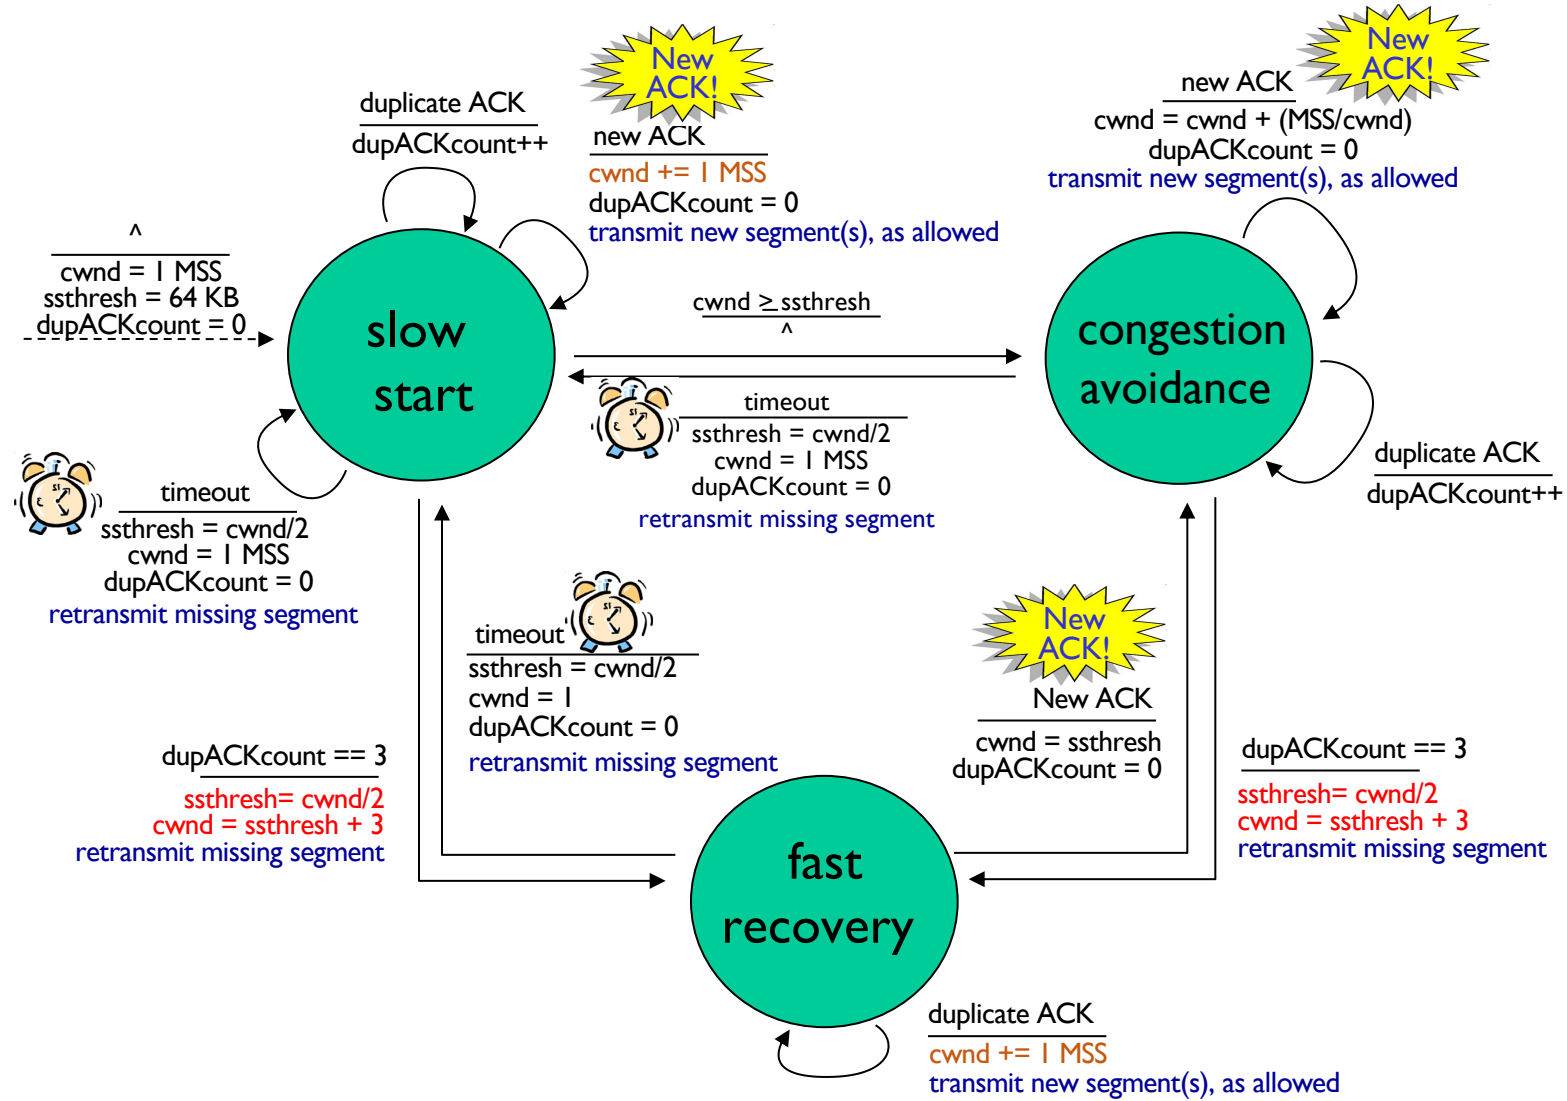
duplicate ACK

dupACKcount++

New ACK!

new ACK

cwnd += 1 MSS
dupACKcount = 0
transmit new segment(s), as allowed

New ACK!

new ACK

cwnd = cwnd + (MSS/cwnd)
dupACKcount = 0
transmit new segment(s), as allowed

$\Lambda$

cwnd = 1 MSS
ssthresh = 64 KB
dupACKcount = 0

slow start

cwnd $\geq$ ssthresh

$\Lambda$

congestion avoidance

timeout

ssthresh = cwnd/2
cwnd = 1 MSS
dupACKcount = 0
retransmit missing segment

duplicate ACK

dupACKcount++

timeout

ssthresh = cwnd/2
cwnd = 1 MSS
dupACKcount = 0
retransmit missing segment

timeout

ssthresh = cwnd/2
cwnd = 1
dupACKcount = 0
retransmit missing segment

New ACK!

New ACK

cwnd = ssthresh
dupACKcount = 0

dupACKcount == 3

ssthresh= cwnd/2
cwnd = ssthresh + 3
retransmit missing segment

dupACKcount == 3

ssthresh= cwnd/2
cwnd = ssthresh + 3
retransmit missing segment

fast recovery

duplicate ACK

cwnd += 1 MSS
transmit new segment(s), as allowed